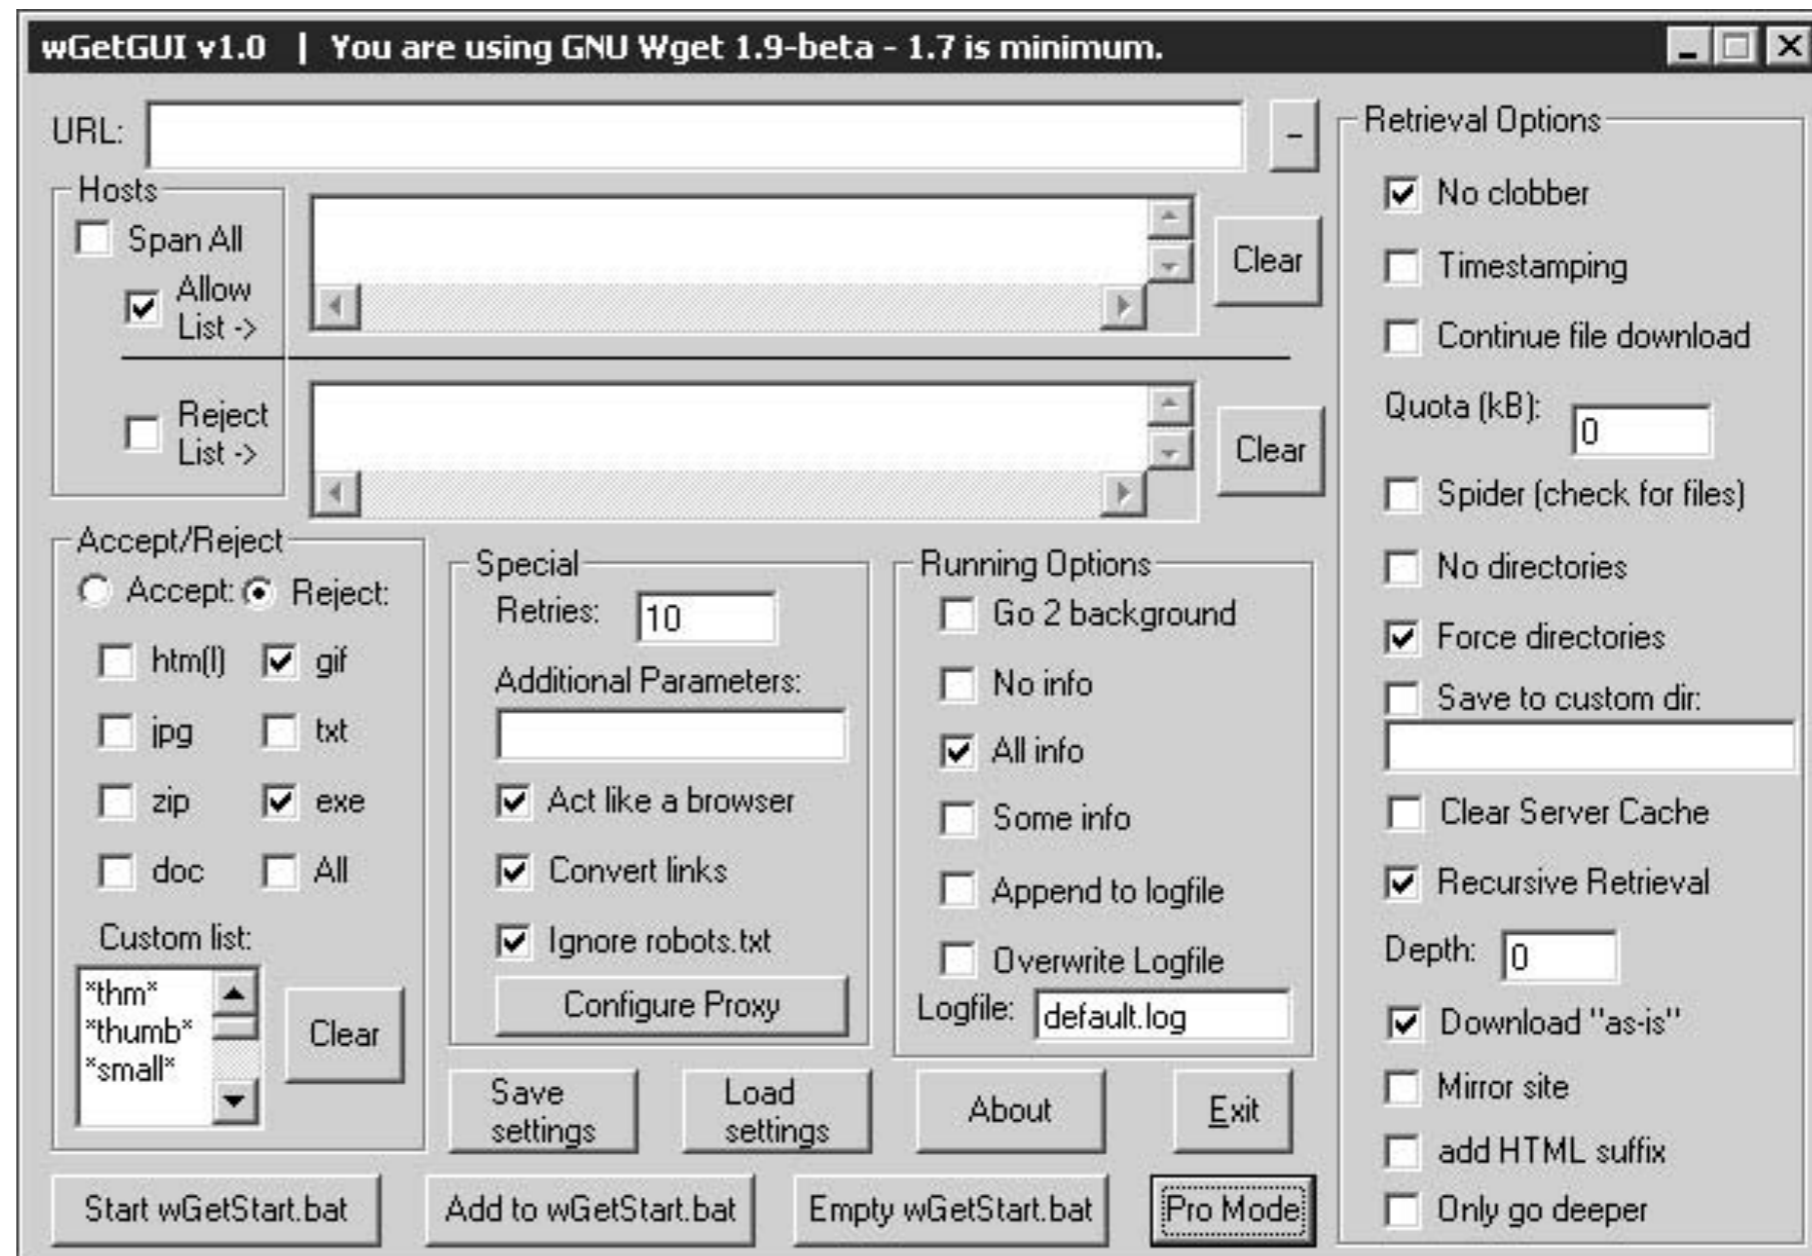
wGetGUI v1.0 | You are using GNU Wget 1.9-beta - 1.7 is minimum.

URL:

-

Hosts
Span All
Allow List ->
Reject List ->

Clear
Clear

Accept/Reject
Accept: Reject:
htm(l) gif
jpg txt
zip exe
doc All
Custom list:
*thm*
*thumb*
*small*
Clear

Special
Retries: 10
Additional Parameters:
Act like a browser
Convert links
Ignore robots.txt
Configure Proxy

Running Options
Go 2 background
No info
All info
Some info
Append to logfile
Overwrite Logfile
Logfile: default.log

Save settings
Load settings
About
Exit

Start wGetStart.bat
Add to wGetStart.bat
Empty wGetStart.bat
Pro Mode

Retrieval Options
No clobber
Timestamping
Continue file download
Quota (kB): 0
Spider (check for files)
No directories
Force directories
Save to custom dir:
Clear Server Cache
Recursive Retrieval
Depth: 0
Download "as-is"
Mirror site
add HTML suffix
Only go deeper